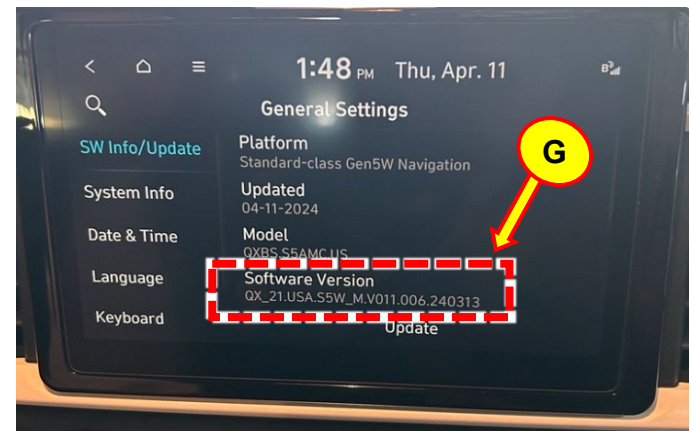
1:48 PM Thu, Apr. 11

General Settings

SW Info/Update

System Info

Date & Time

Language

Keyboard

Platform
Standard-class Gen5W Navigation

Updated
04-11-2024

Model
QXBS.S5AMC.US

Software Version
QX_21.USA.S5W_M.V011.006.240313

Update

G